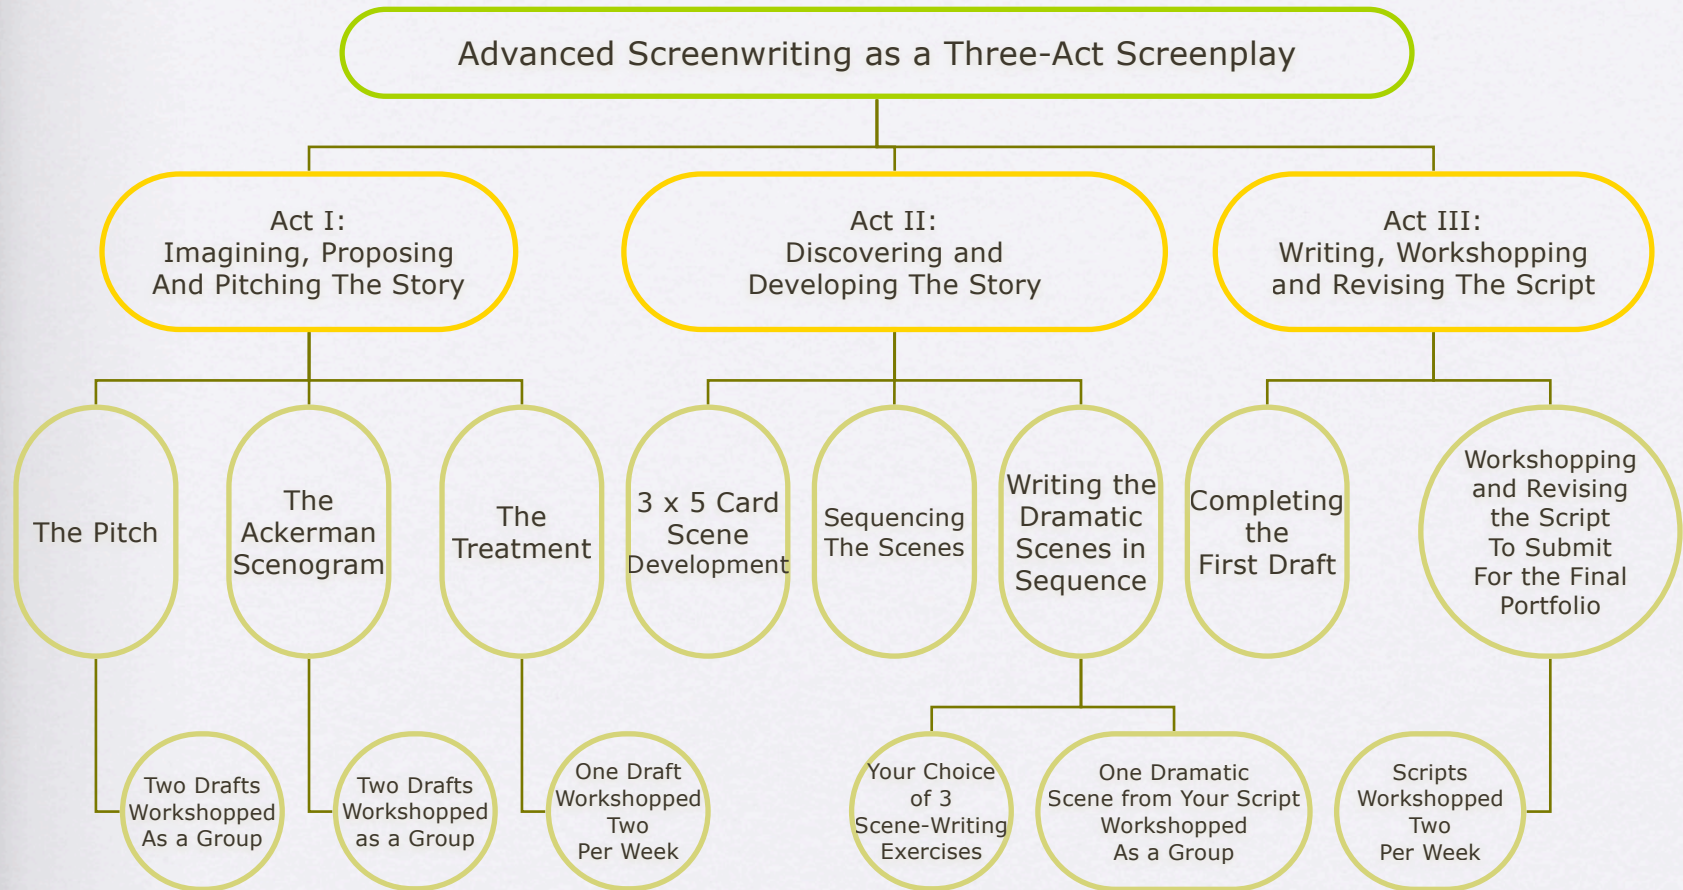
Advanced Screenwriting as a Three-Act Screenplay

Act I:
Imagining, Proposing
And Pitching The Story

Act II:
Discovering and
Developing The Story

Act III:
Writing, Workshopping
and Revising The Script

The Pitch

The Ackerman Scenogram

The Treatment

3 x 5 Card Scene Development

Sequencing The Scenes

Writing the Dramatic Scenes in Sequence

Completing the First Draft

Workshopping and Revising the Script To Submit For the Final Portfolio

Two Drafts Workshopped As a Group

Two Drafts Workshopped as a Group

One Draft Workshopped Two Per Week

Your Choice of 3 Scene-Writing Exercises

One Dramatic Scene from Your Script Workshopped As a Group

Scripts Workshopped Two Per Week